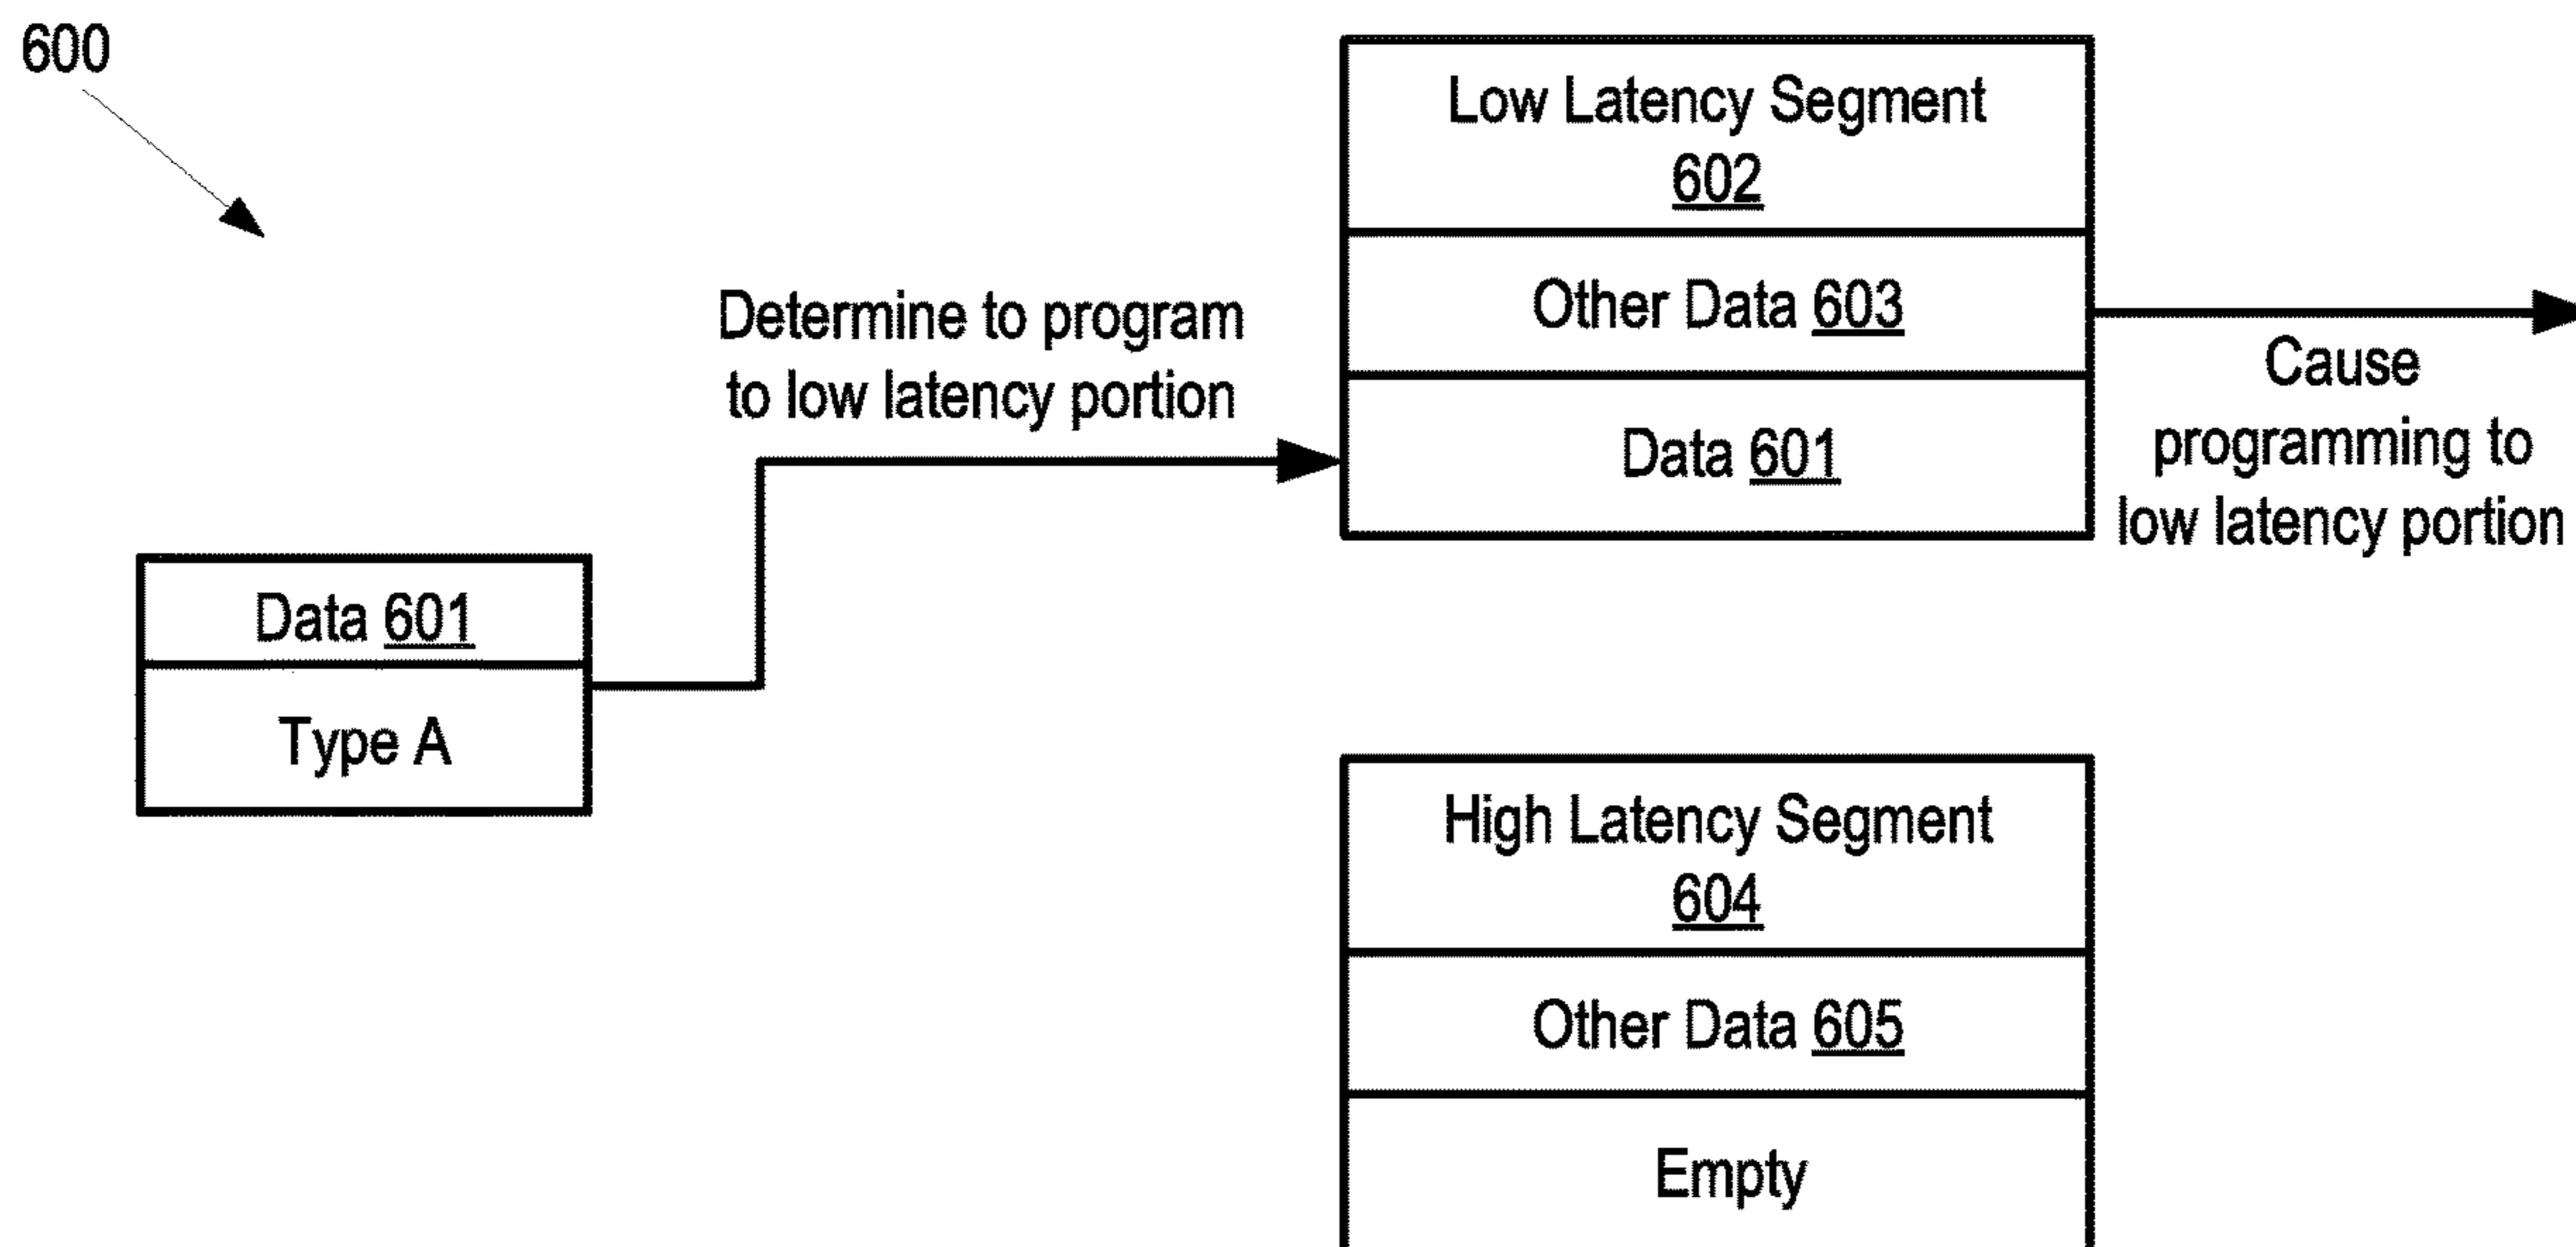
600

Low Latency Segment 602

Other Data 603

Data 601

Determine to program to low latency portion

Cause programming to low latency portion

Data 601

Type A

High Latency Segment 604

Other Data 605

Empty